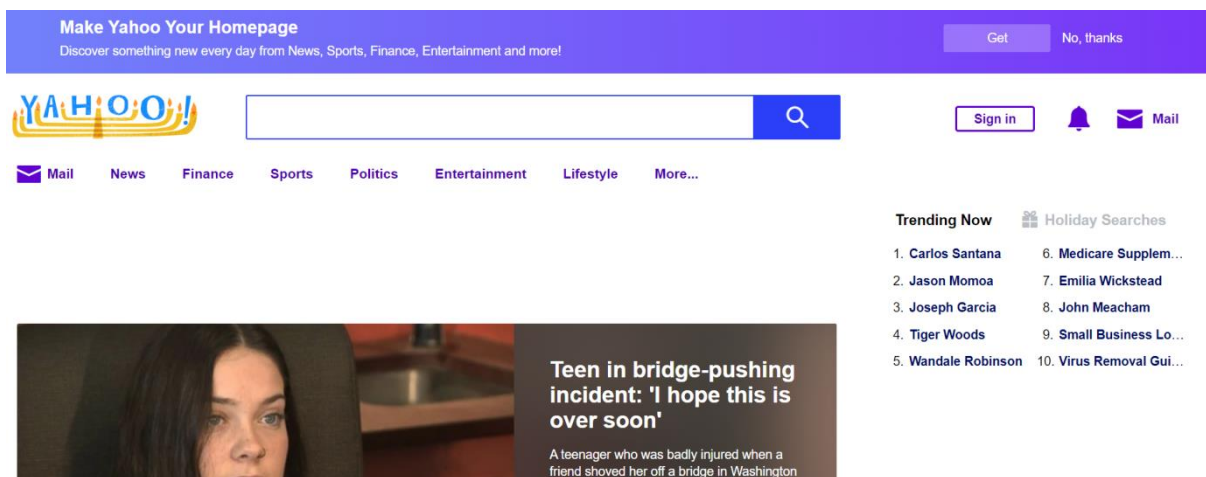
Make Yahoo Your Homepage
Discover something new every day from News, Sports, Finance, Entertainment and more!

Get No, thanks

YAHOO!

Sign in Mail

Mail News Finance Sports Politics Entertainment Lifestyle More...

Trending Now Holiday Searches

1. Carlos Santana
2. Jason Momoa
3. Joseph Garcia
4. Tiger Woods
5. Wandale Robinson
6. Medicare Supplem...
7. Emilia Wickstead
8. John Meacham
9. Small Business Lo...
10. Virus Removal Gui...

Teen in bridge-pushing incident: 'I hope this is over soon'

A teenager who was badly injured when a friend shoved her off a bridge in Washington